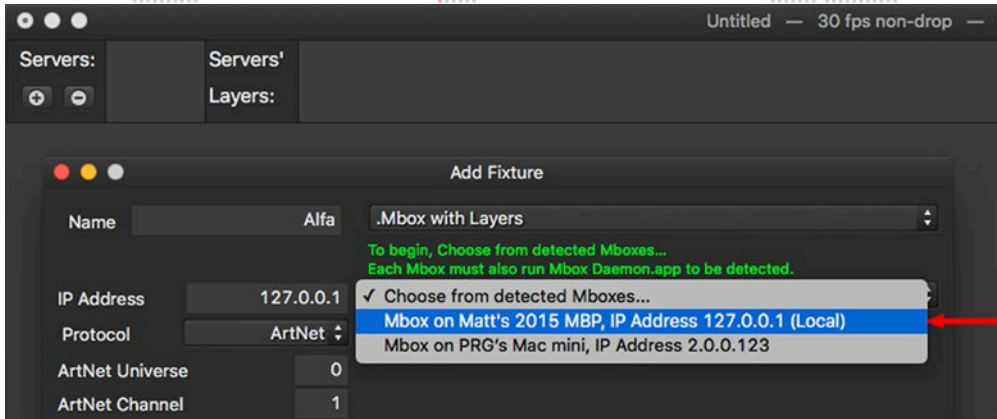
Untitled — 30 fps non-drop —

Servers:

Servers' Layers:

Add Fixture

Name Alfa

.Mbox with Layers

To begin, Choose from detected Mboxes...
Each Mbox must also run Mbox Daemon.app to be detected.

IP Address 127.0.0.1

✓ Choose from detected Mboxes...
Mbox on Matt's 2015 MBP, IP Address 127.0.0.1 (Local)
Mbox on PRG's Mac mini, IP Address 2.0.0.123

Protocol ArtNet

ArtNet Universe 0

ArtNet Channel 1